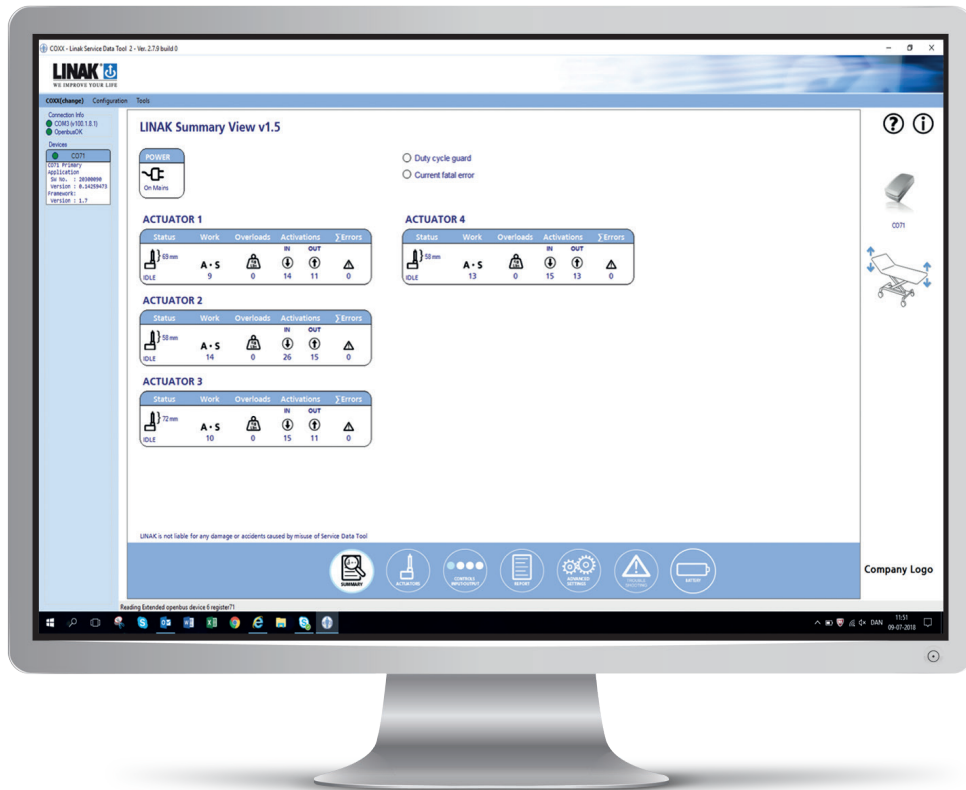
COXX - Linak Service Data Tool 2 - Ver. 2.7.9 build 0

LINAK
WE IMPROVE YOUR LIFE

COXX(change) Configuration Tools

Connection Info
COM3 (v100.1.8.1)
OpenbusOK
Devices
CO71
CO71 Primary Application
SW no. : 20300090
Version : 0.14259473
Framework:
Version : 1.7

LINAK Summary View v1.5

POWER
On Mains

Duty cycle guard
Current fatal error

ACTUATOR 1
| Status | Work | Overloads | Activations IN | Activations OUT | ∑Errors |
|---|---|---|---|---|---|
| 69 mm IDLE | A·S 9 | 0 | 14 | 11 | 0 |

ACTUATOR 2
| Status | Work | Overloads | Activations IN | Activations OUT | ∑Errors |
|---|---|---|---|---|---|
| 58 mm IDLE | A·S 14 | 0 | 26 | 15 | 0 |

ACTUATOR 3
| Status | Work | Overloads | Activations IN | Activations OUT | ∑Errors |
|---|---|---|---|---|---|
| 72 mm IDLE | A·S 10 | 0 | 15 | 11 | 0 |

ACTUATOR 4
| Status | Work | Overloads | Activations IN | Activations OUT | ∑Errors |
|---|---|---|---|---|---|
| 58 mm IDLE | A·S 13 | 0 | 15 | 13 | 0 |

CO71

LINAK is not liable for any damage or accidents caused by misuse of Service Data Tool

SUMMARY ACTUATORS CONTROLS INPUT/OUTPUT REPORT ADVANCED SETTINGS TROUBLE SHOOTING BATTERY

Company Logo

Reading Extended openbus device 6 register71

DAN 11:51 09-07-2018